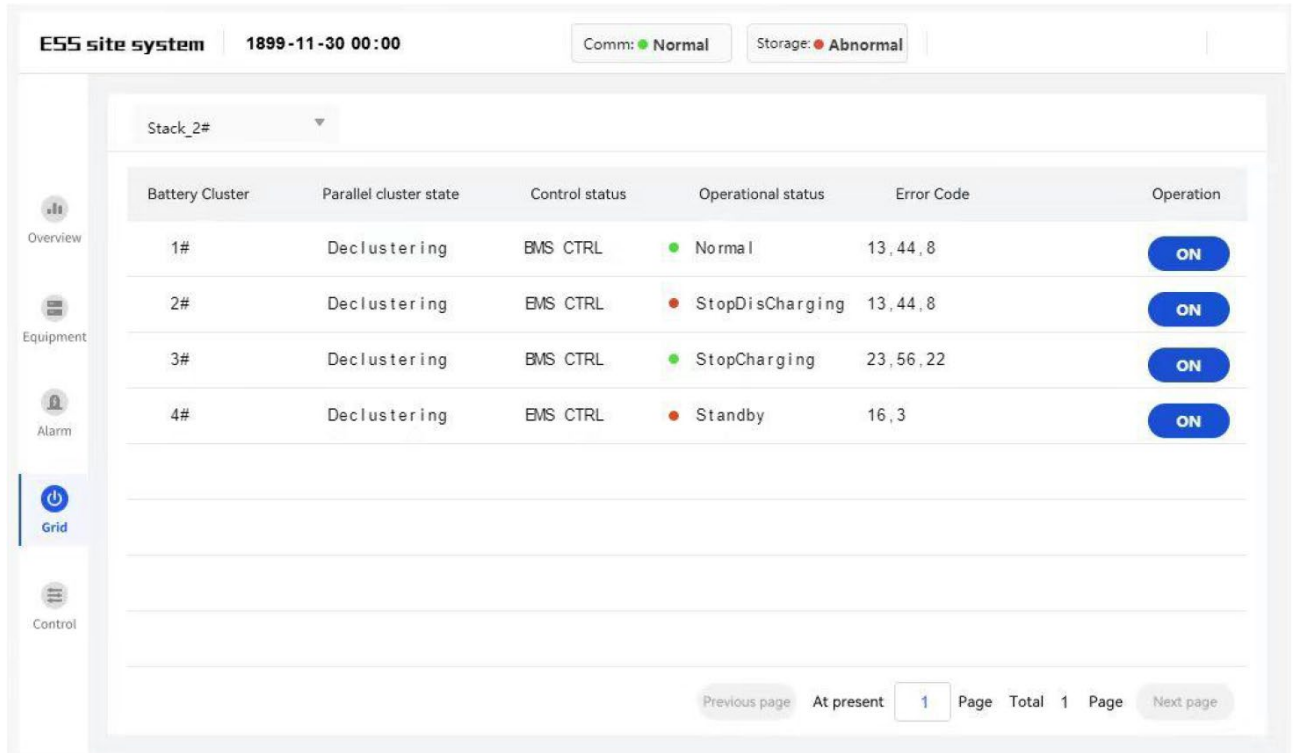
ESS site system 1899-11-30 00:00 Comm: Normal Storage: Abnormal

Overview
Equipment
Alarm
Grid
Control

Stack_2#

| Battery Cluster | Parallel cluster state | Control status | Operational status | Error Code | Operation |
|---|---|---|---|---|---|
| 1# | Declustering | BMS CTRL | Normal | 13,44,8 | ON |
| 2# | Declustering | EMS CTRL | StopDisCharging | 13,44,8 | ON |
| 3# | Declustering | BMS CTRL | StopCharging | 23,56,22 | ON |
| 4# | Declustering | EMS CTRL | Standby | 16,3 | ON |

Previous page At present 1 Page Total 1 Page Next page